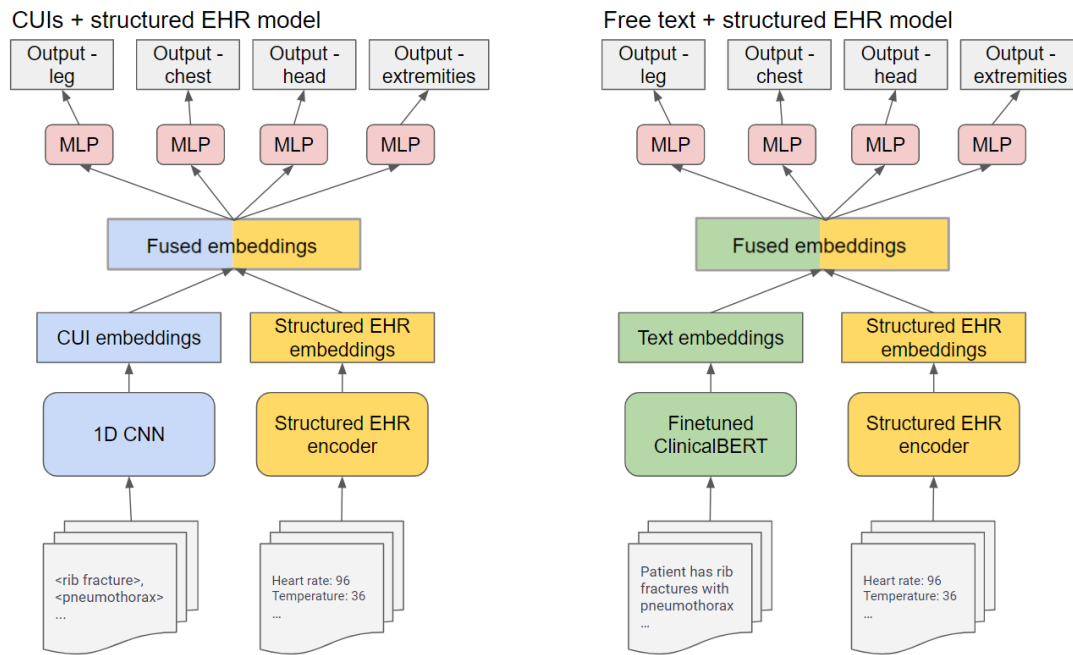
CUIs + structured EHR model

Output - leg

Output - chest

Output - head

Output - extremities

MLP

MLP

MLP

MLP

Fused embeddings

CUI embeddings

Structured EHR embeddings

1D CNN

Structured EHR encoder

<rib fracture>, <pneumothorax> ...

Heart rate: 96
Temperature: 36
...

Free text + structured EHR model

Output - leg

Output - chest

Output - head

Output - extremities

MLP

MLP

MLP

MLP

Fused embeddings

Text embeddings

Structured EHR embeddings

Finetuned ClinicalBERT

Structured EHR encoder

Patient has rib fractures with pneumothorax
...

Heart rate: 96
Temperature: 36
...